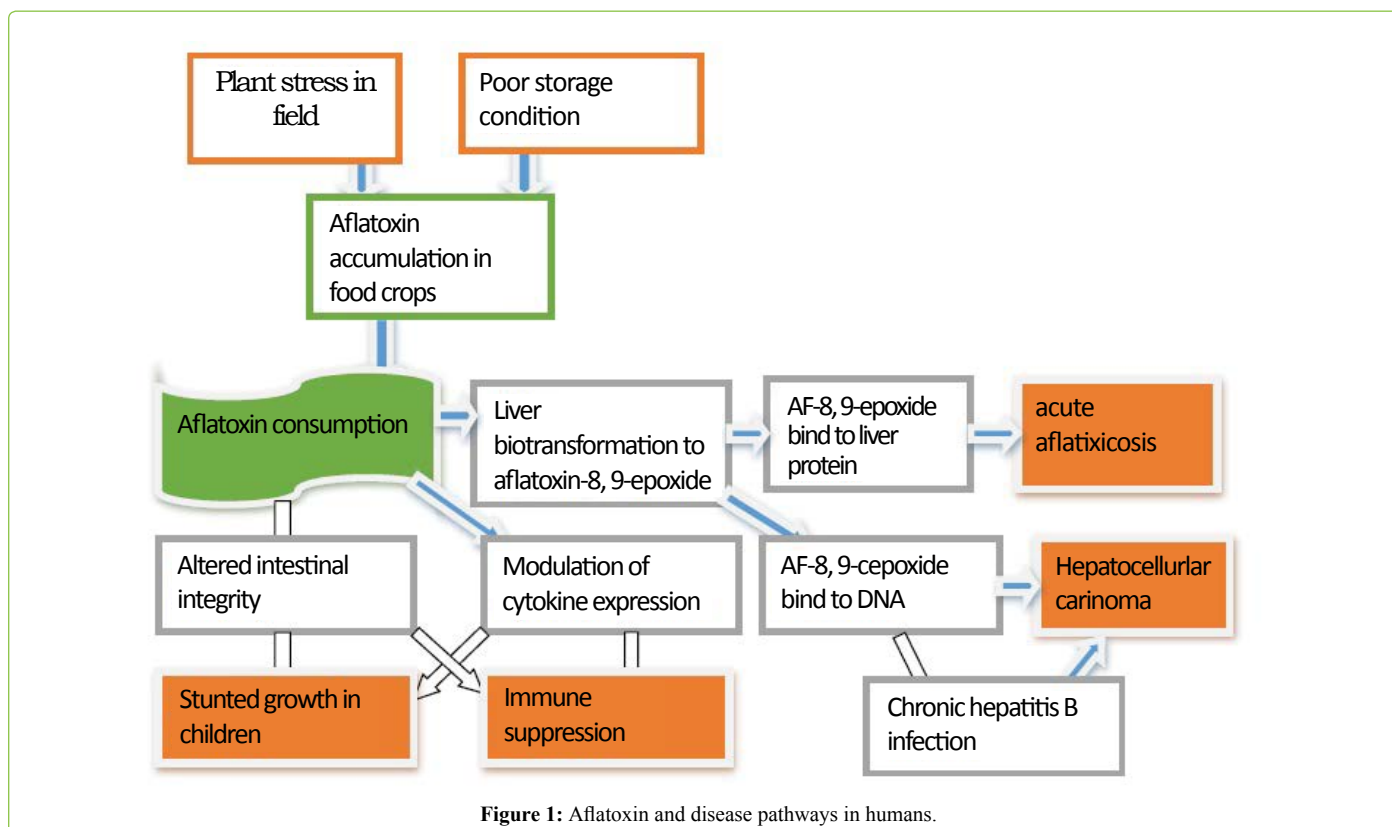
Plant stress in field

Poor storage condition

Aflatoxin accumulation in food crops

Aflatoxin consumption

Liver biotransformation to aflatoxin-8, 9-epoxide

AF-8, 9-epoxide bind to liver protein

acute aflatixicosis

Altered intestinal integrity

Modulation of cytokine expression

AF-8, 9-cepoxide bind to DNA

Hepatocellurlar carinoma

Stunted growth in children

Immune suppression

Chronic hepatitis B infection

Figure 1: Aflatoxin and disease pathways in humans.